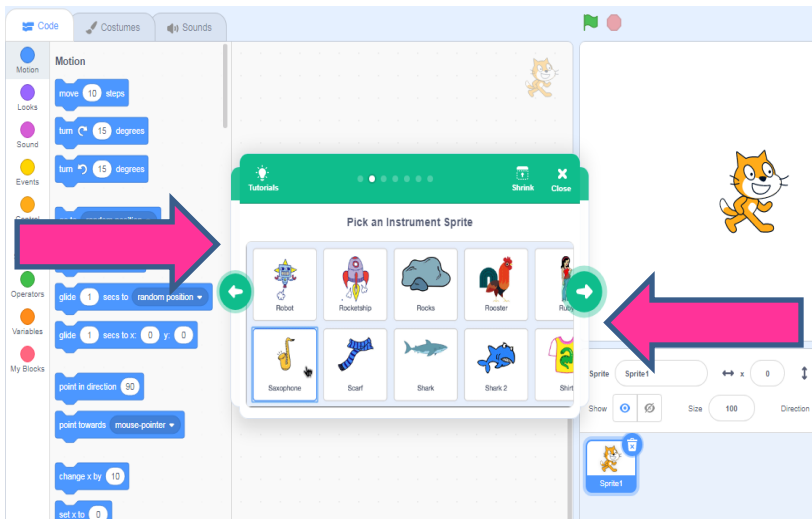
Code Costumes Sounds

Motion
Looks
Sound
Events
Control
Operators
Variables
My Blocks

Motion

move 10 steps

turn 15 degrees

turn 15 degrees

glide 1 secs to random position

glide 1 secs to x: 0 y: 0

point in direction 90

point towards mouse-pointer

change x by 10

set x to 0

Tutorials

Shrink

Close

Pick an Instrument Sprite

Robot
Rocketship
Rocks
Rooster
Ruby
Saxophone
Scarf
Shark
Shark 2
Shirt

Sprite Sprite1
x 0
Show
Size 100
Direction

Sprite1